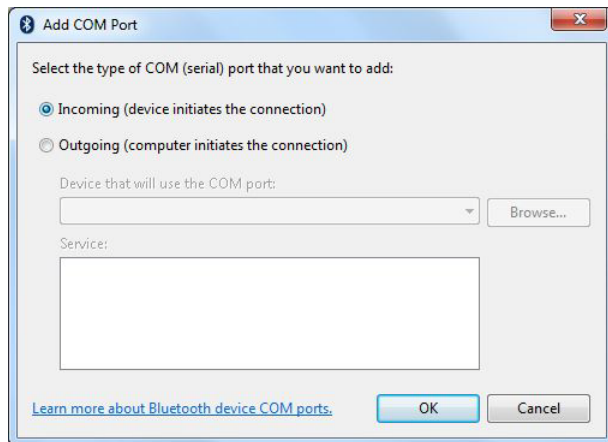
Add COM Port

Select the type of COM (serial) port that you want to add:

Incoming (device initiates the connection)

Outgoing (computer initiates the connection)

Device that will use the COM port:

Browse...

Service:

Learn more about Bluetooth device COM ports.

OK

Cancel